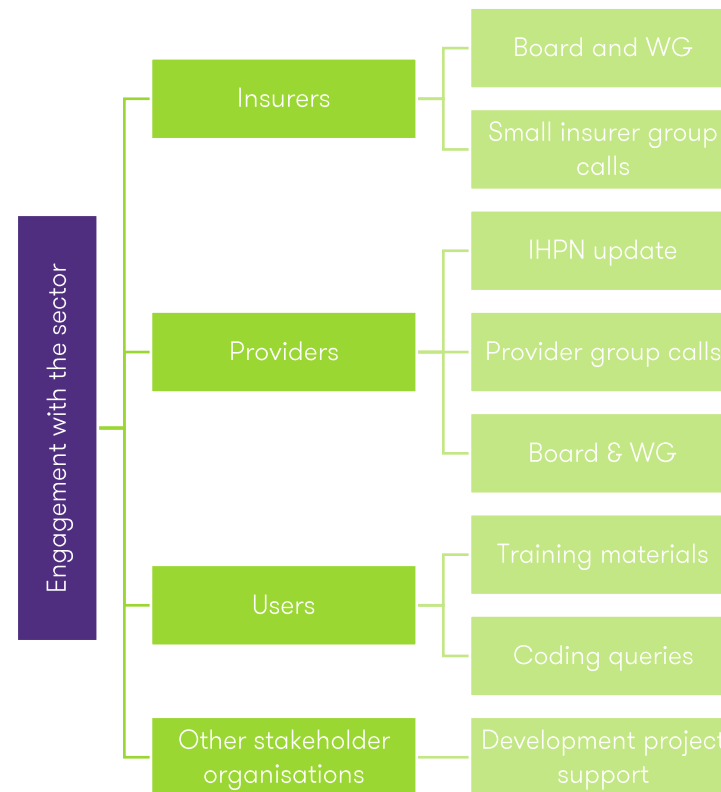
Engagement with the sector

Insurers

Board and WG

Small insurer group calls

Providers

IHPN update

Provider group calls

Board & WG

Users

Training materials

Coding queries

Other stakeholder organisations

Development project support